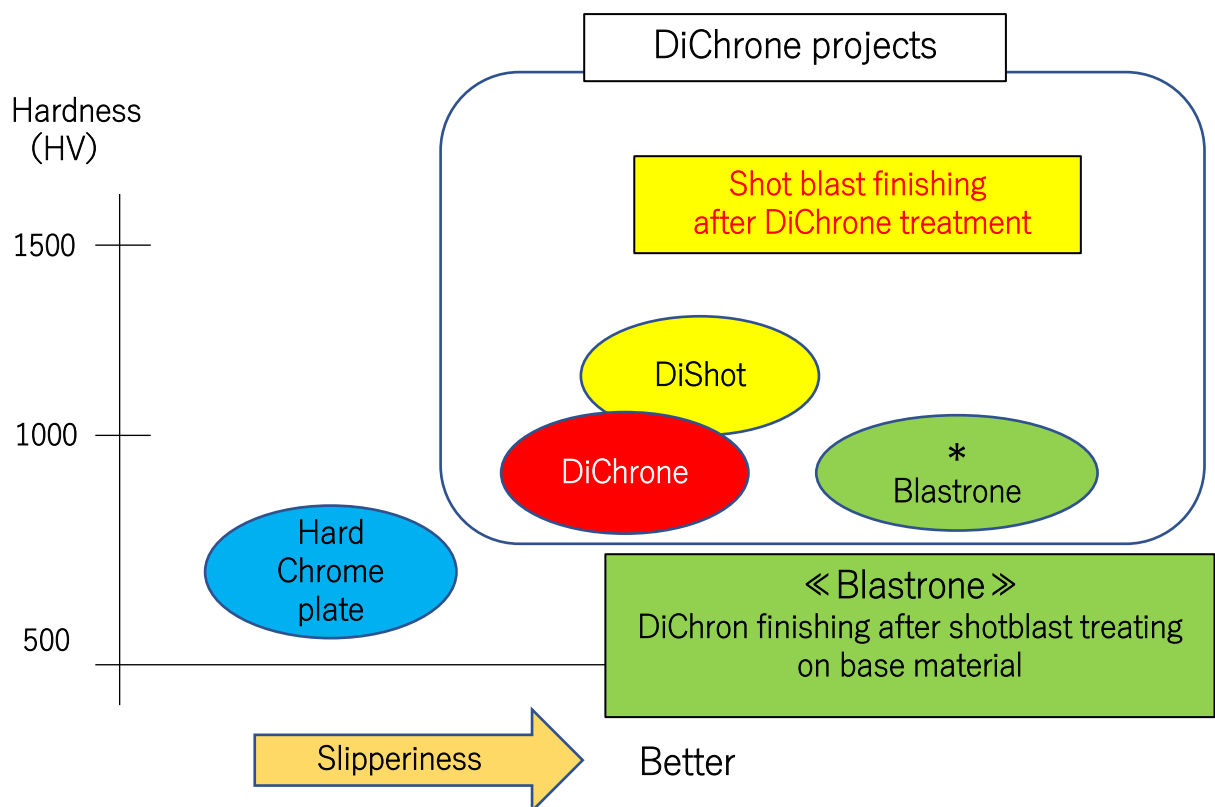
DiChrone projects

Hardness (HV)

1500

1000

500

Shot blast finishing after DiChrone treatment

DiShot

DiChrone

＊ Blastrone

Hard Chrome plate

≪Blastrone≫
DiChron finishing after shotblast treating on base material

Slipperiness

Better